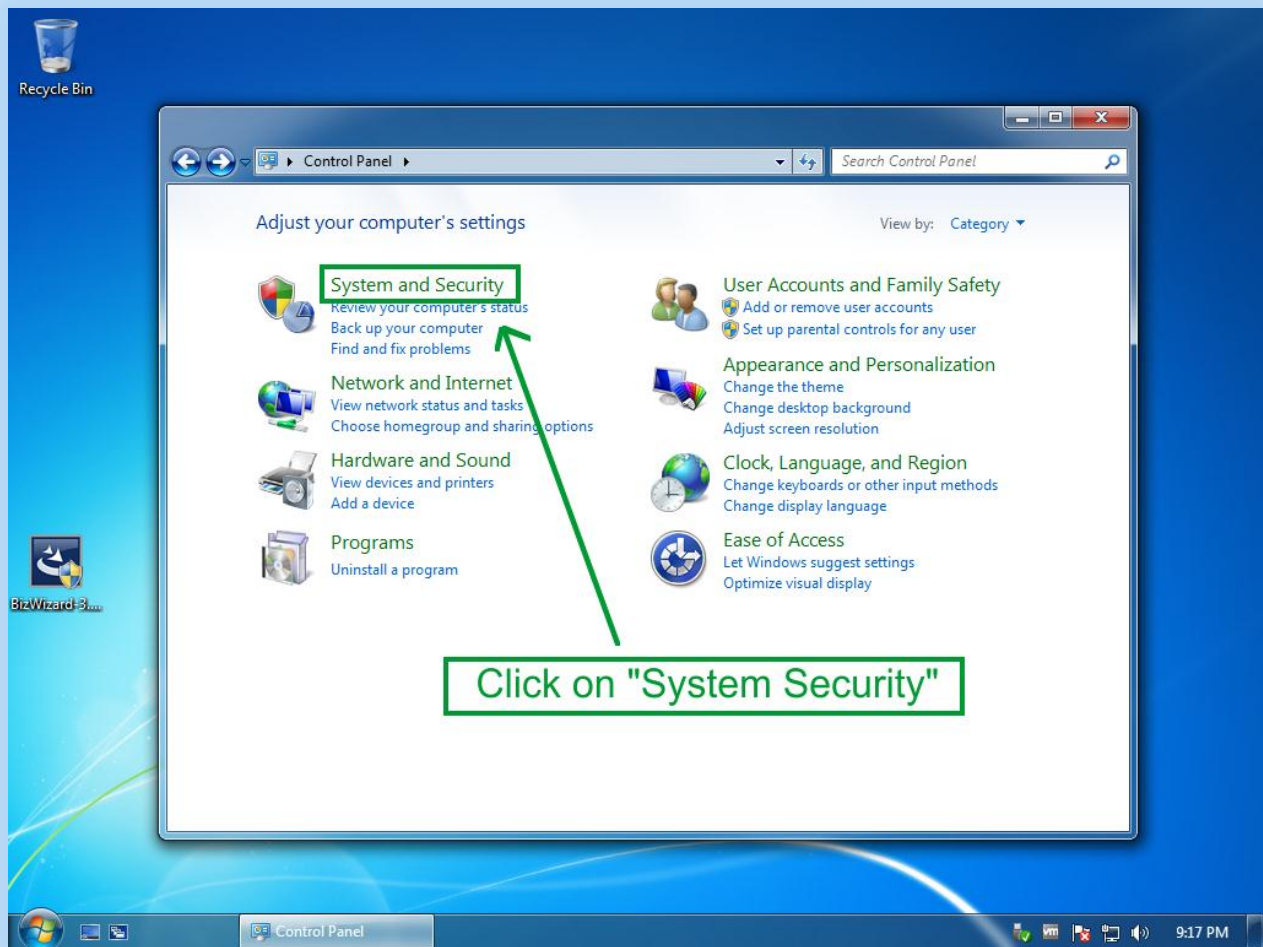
Recycle Bin

Control Panel ▸

Search Control Panel

Adjust your computer's settings

View by: Category ▾

System and Security
Review your computer's status
Back up your computer
Find and fix problems

Network and Internet
View network status and tasks
Choose homegroup and sharing options

Hardware and Sound
View devices and printers
Add a device

Programs
Uninstall a program

User Accounts and Family Safety
Add or remove user accounts
Set up parental controls for any user

Appearance and Personalization
Change the theme
Change desktop background
Adjust screen resolution

Clock, Language, and Region
Change keyboards or other input methods
Change display language

Ease of Access
Let Windows suggest settings
Optimize visual display

Click on "System Security"

BizWizard-3...

Control Panel

9:17 PM